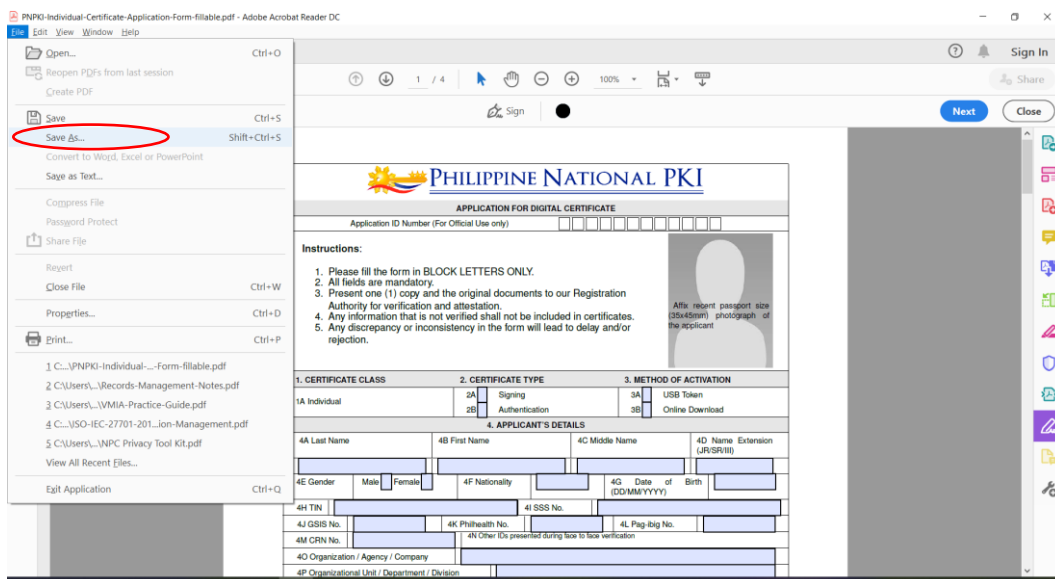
PNPKI-Individual-Certificate-Application-Form-fillable.pdf - Adobe Acrobat Reader DC

File Edit View Window Help

Open... Ctrl+O
Reopen PDFs from last session
Create PDF
Save Ctrl+S
Save As... Shift+Ctrl+S
Convert to Word, Excel or PowerPoint
Save as Text...
Compress File
Password Protect
Share File
Revert
Close File Ctrl+W
Properties... Ctrl+D
Print... Ctrl+P
1 C:...\PNPKI-Individual-...-Form-fillable.pdf
2 C:\Users\...\Records-Management-Notes.pdf
3 C:\Users\...\VMIA-Practice-Guide.pdf
4 C:...\ISO-IEC-27701-201...ion-Management.pdf
5 C:\Users\...\NPC Privacy Tool Kit.pdf
View All Recent Files...
Exit Application Ctrl+Q

Sign In
1 / 4 100%
Share
Sign
Next Close

PHILIPPINE NATIONAL PKI

APPLICATION FOR DIGITAL CERTIFICATE
Application ID Number (For Official Use only)

Instructions:

1. Please fill the form in BLOCK LETTERS ONLY.
2. All fields are mandatory.
3. Present one (1) copy and the original documents to our Registration Authority for verification and attestation.
4. Any information that is not verified shall not be included in certificates.
5. Any discrepancy or inconsistency in the form will lead to delay and/or rejection.

Affix recent passport size (35x45mm) photograph of the applicant

1. CERTIFICATE CLASS
2. CERTIFICATE TYPE
3. METHOD OF ACTIVATION
1A Individual
2A Signing
2B Authentication
3A USB Token
3B Online Download

4. APPLICANT'S DETAILS
4A Last Name
4B First Name
4C Middle Name
4D Name Extension (JR/SR/III)
4E Gender Male Female
4F Nationality
4G Date of Birth (DD/MM/YYYY)
4H TIN
4I SSS No.
4J GSIS No.
4K Philhealth No.
4L Pag-ibig No.
4M CRN No.
4N Other IDs presented during face to face verification
4O Organization / Agency / Company
4P Organizational Unit / Department / Division